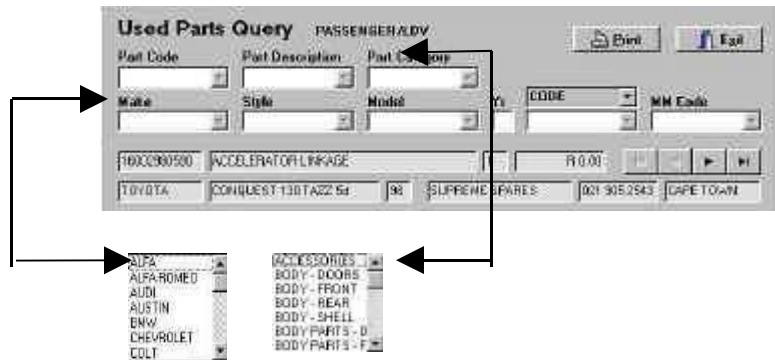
Used Parts Query PASSENGER/LDV

Print Exit

Part Code

Part Description

Part Category

Make

Style

Model

Yr

CODE

MM Code

16002900500 ACCELERATOR LINKAGE R 0.00

TOYOTA CONQUEST 130 TAZZ 5d 96 SUPREME SPARES 021 905 2543 CAPE TOWN

ALFA
ALFA-ROMEO
AUDI
AUSTIN
BMW
CHEVROLET
COLT

ACCESSORIES
BODY - DOORS
BODY - FRONT
BODY - REAR
BODY - SHELL
BODY PARTS - D
BODY PARTS - F